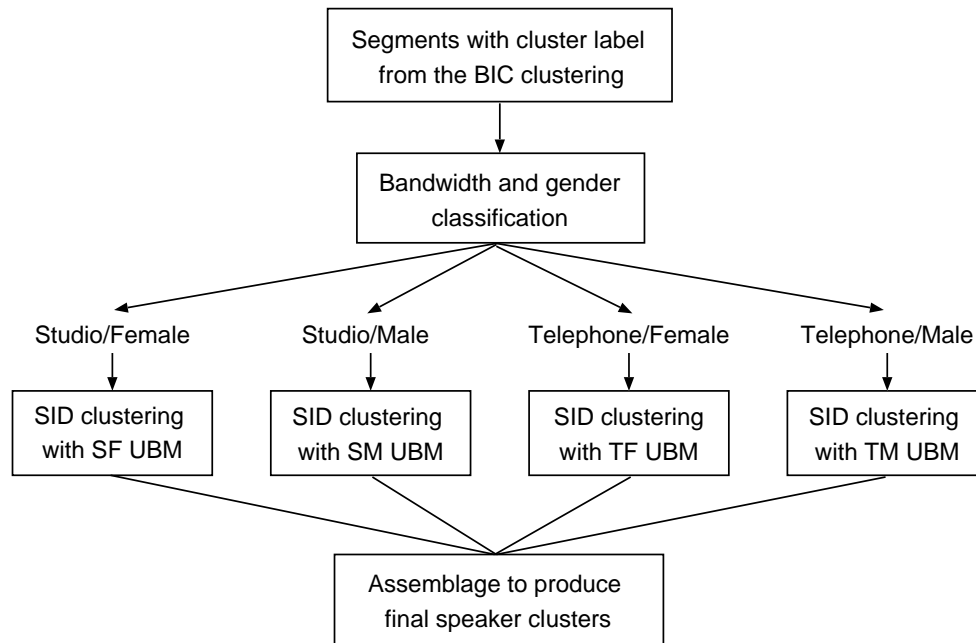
Segments with cluster label from the BIC clustering

Bandwidth and gender classification

Studio/Female

Studio/Male

Telephone/Female

Telephone/Male

SID clustering with SF UBM

SID clustering with SM UBM

SID clustering with TF UBM

SID clustering with TM UBM

Assemblage to produce final speaker clusters